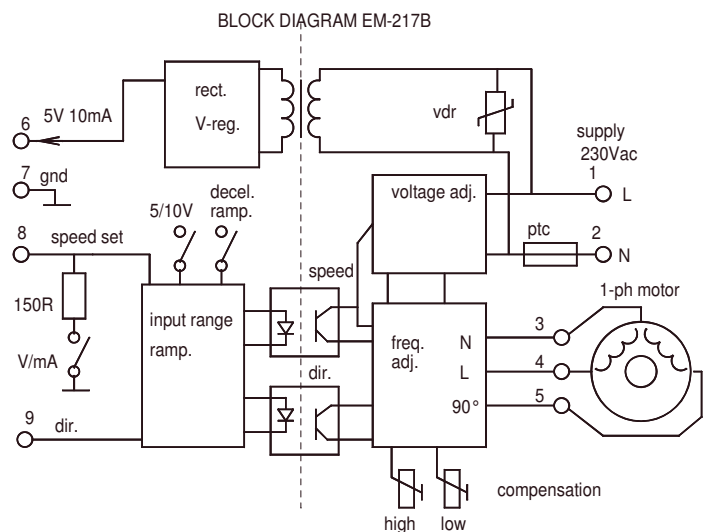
BLOCK DIAGRAM EM-217B

rect.
V-reg.

vdr

6
5V 10mA

supply
230Vac

1
L

7
gnd

5/10V

decel.
ramp.

voltage adj.

8
speed set

ptc

2
N

speed

150R

input range
ramp.

1-ph motor

V/mA

freq.
adj.

N

L

90°

3

4

5

dir.

9
dir.

compensation

high

low